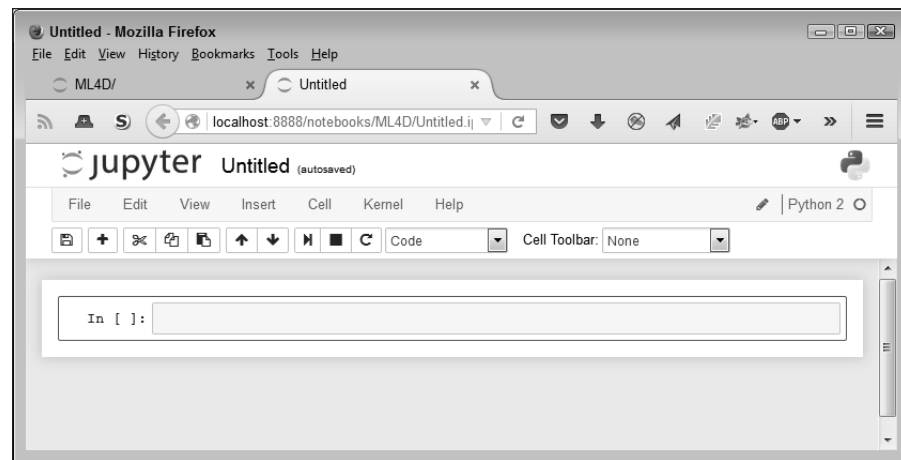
Untitled - Mozilla Firefox

File Edit View History Bookmarks Tools Help

ML4D/ × Untitled ×

localhost:8888/notebooks/ML4D/Untitled.i

jupyter Untitled (autosaved)

File Edit View Insert Cell Kernel Help

Python 2

Code

Cell Toolbar: None

In [ ]: